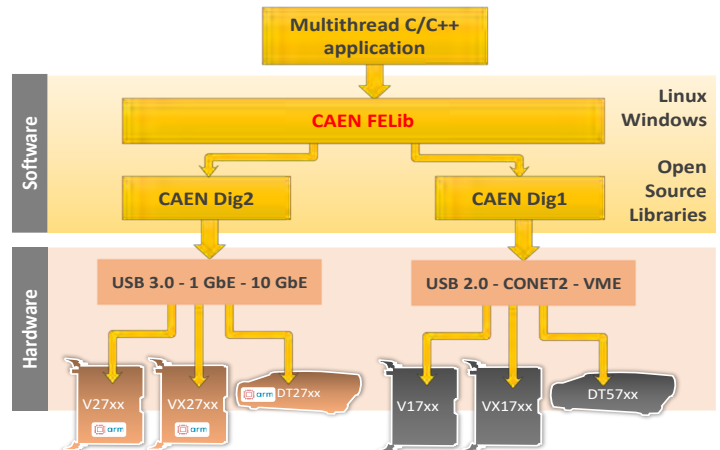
Multithread C/C++ application

Software

CAEN FELib

Linux
Windows

Open
Source
Libraries

CAEN Dig2

CAEN Dig1

Hardware

USB 3.0 - 1 GbE - 10 GbE

USB 2.0 - CONET2 - VME

V27xx

arm

VX27xx

arm

arm DT27xx

V17xx

VX17xx

DT57xx